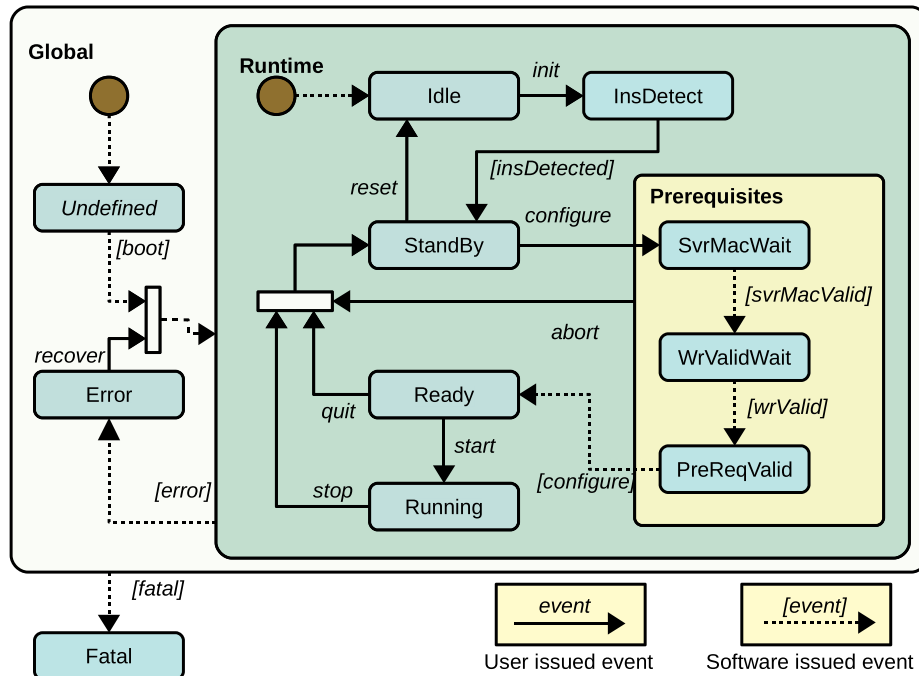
Global

Undefined

[boot]

recover

Error

[error]

[fatal]

Fatal

Runtime

Idle

init

InsDetect

[insDetected]

reset

StandBy

configure

Prerequisites

SvrMacWait

[svrMacValid]

WrValidWait

[wrValid]

PreReqValid

abort

Ready

quit

start

[configure]

stop

Running

event

User issued event

[event]

Software issued event